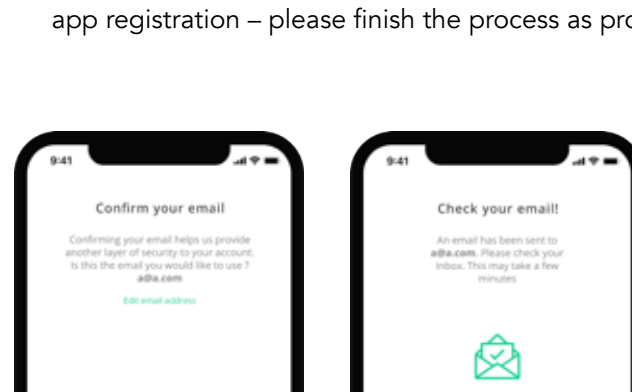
app registration – please finish the process as pro

9:41

Confirm your email

Confirming your email helps us provide another layer of security to your account. Is this the email you would like to use ? a@a.com

Edit email address

9:41

Check your email!

An email has been sent to a@a.com. Please check your Inbox. This may take a few minutes